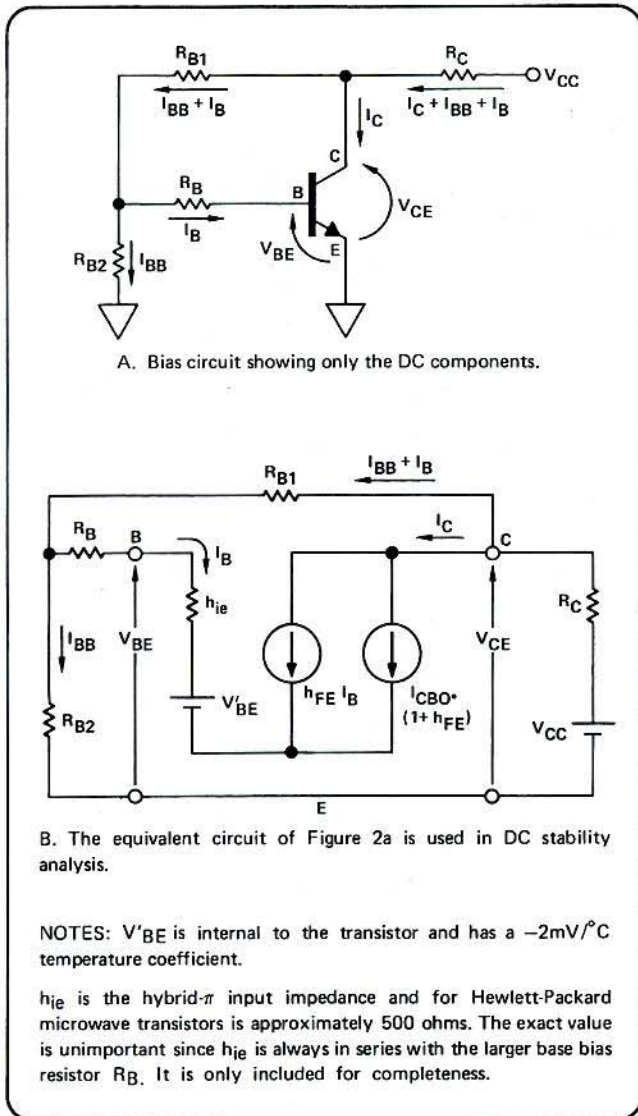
$R_{B1}$
$I_{BB} + I_B$
$R_C$
$V_{CC}$
$I_C + I_{BB} + I_B$
$I_C$
C
$R_B$
B
$V_{CE}$
$I_B$
$V_{BE}$
E
$R_{B2}$
$I_{BB}$

A. Bias circuit showing only the DC components.

$R_{B1}$
$I_{BB} + I_B$
$R_B$
B
$I_C$
C
$I_B$
$h_{ie}$
$R_C$
$I_{BB}$
$V_{BE}$
$V_{CE}$
$V'_{BE}$
$h_{FE}\ I_B$
$I_{CBO} \cdot (1 + h_{FE})$
$R_{B2}$
$V_{CC}$
E

B. The equivalent circuit of Figure 2a is used in DC stability analysis.

NOTES: $V'_{BE}$ is internal to the transistor and has a $-2mV/°C$ temperature coefficient.

$h_{ie}$ is the hybrid-$\pi$ input impedance and for Hewlett-Packard microwave transistors is approximately 500 ohms. The exact value is unimportant since $h_{ie}$ is always in series with the larger base bias resistor $R_B$. It is only included for completeness.